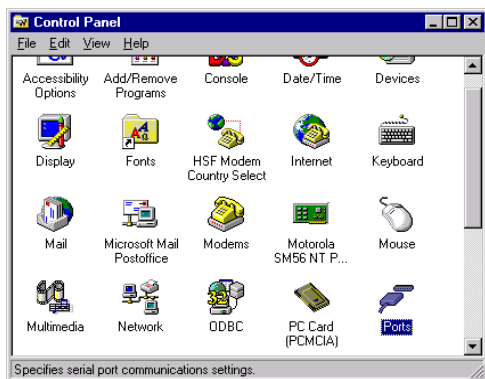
Control Panel

File Edit View Help

Accessibility Options
Add/Remove Programs
Console
Date/Time
Devices
Display
Fonts
HSF Modem Country Select
Internet
Keyboard
Mail
Microsoft Mail Postoffice
Modems
Motorola SM56 NT P...
Mouse
Multimedia
Network
ODBC
PC Card (PCMCIA)
Ports

Specifies serial port communications settings.